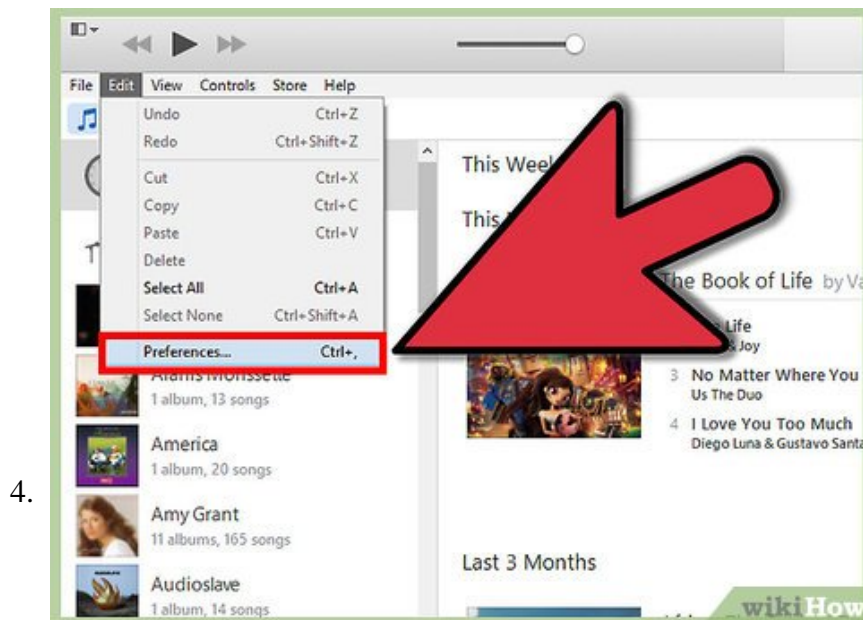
4.

File Edit View Controls Store Help

Undo Ctrl+Z
Redo Ctrl+Shift+Z
Cut Ctrl+X
Copy Ctrl+C
Paste Ctrl+V
Delete
Select All Ctrl+A
Select None Ctrl+Shift+A
Preferences... Ctrl+,

This Wee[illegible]
This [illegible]
The Book of Life by Va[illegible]
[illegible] Life
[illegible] Joy
3 No Matter Where You
Us The Duo
4 I Love You Too Much
Diego Luna & Gustavo Santa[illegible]

Alanis Morissette
1 album, 13 songs
America
1 album, 20 songs
Amy Grant
11 albums, 165 songs
Audioslave
1 album, 14 songs

Last 3 Months

wikiHow